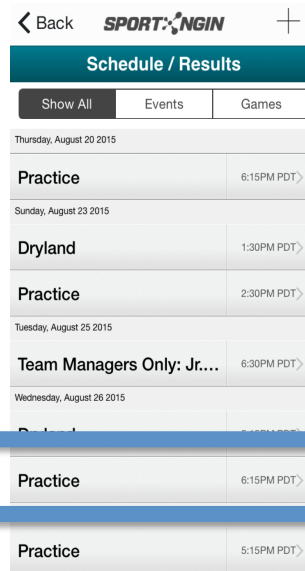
Back SPORTNGIN +

Schedule / Results

Show All | Events | Games

Thursday, August 20 2015

Practice 6:15PM PDT

Sunday, August 23 2015

Dryland 1:30PM PDT

Practice 2:30PM PDT

Tuesday, August 25 2015

Team Managers Only: Jr.... 6:30PM PDT

Wednesday, August 26 2015

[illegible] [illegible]

Practice 6:15PM PDT

Practice 5:15PM PDT